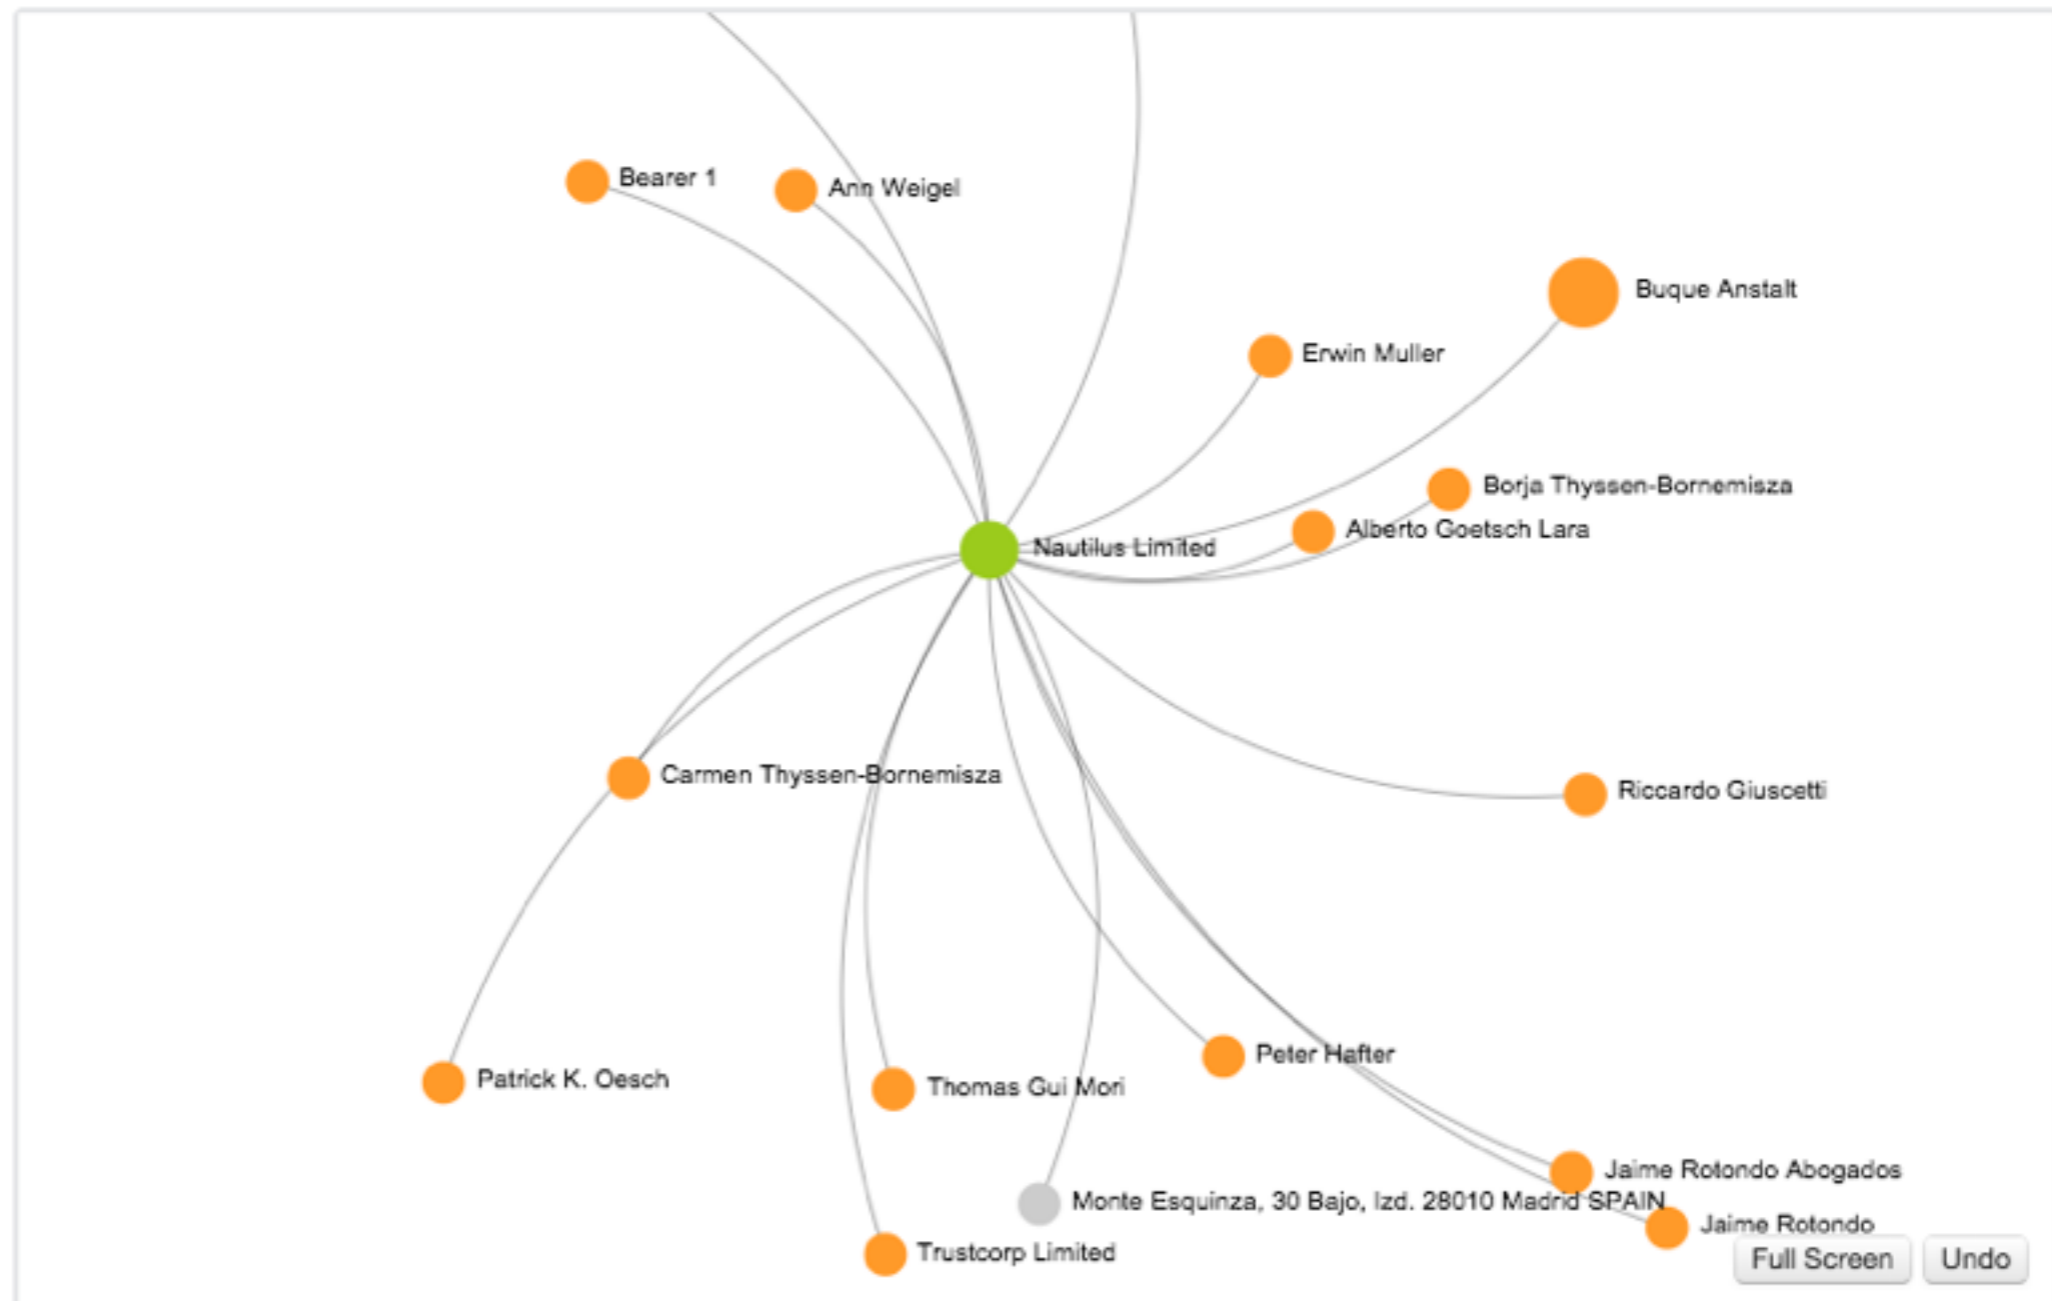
Bearer 1
Ann Weigel
Buque Anstalt
Erwin Muller
Borja Thyssen-Bornemisza
Alberto Goetsch Lara
Nautilus Limited
Carmen Thyssen-Bornemisza
Riccardo Giuscetti
Patrick K. Oesch
Thomas Gui Mori
Peter Hafter
Jaime Rotondo Abogados
Monte Esquinza, 30 Bajo, Izd. 28010 Madrid SPAIN
Jaime Rotondo
Trustcorp Limited
Full Screen
Undo